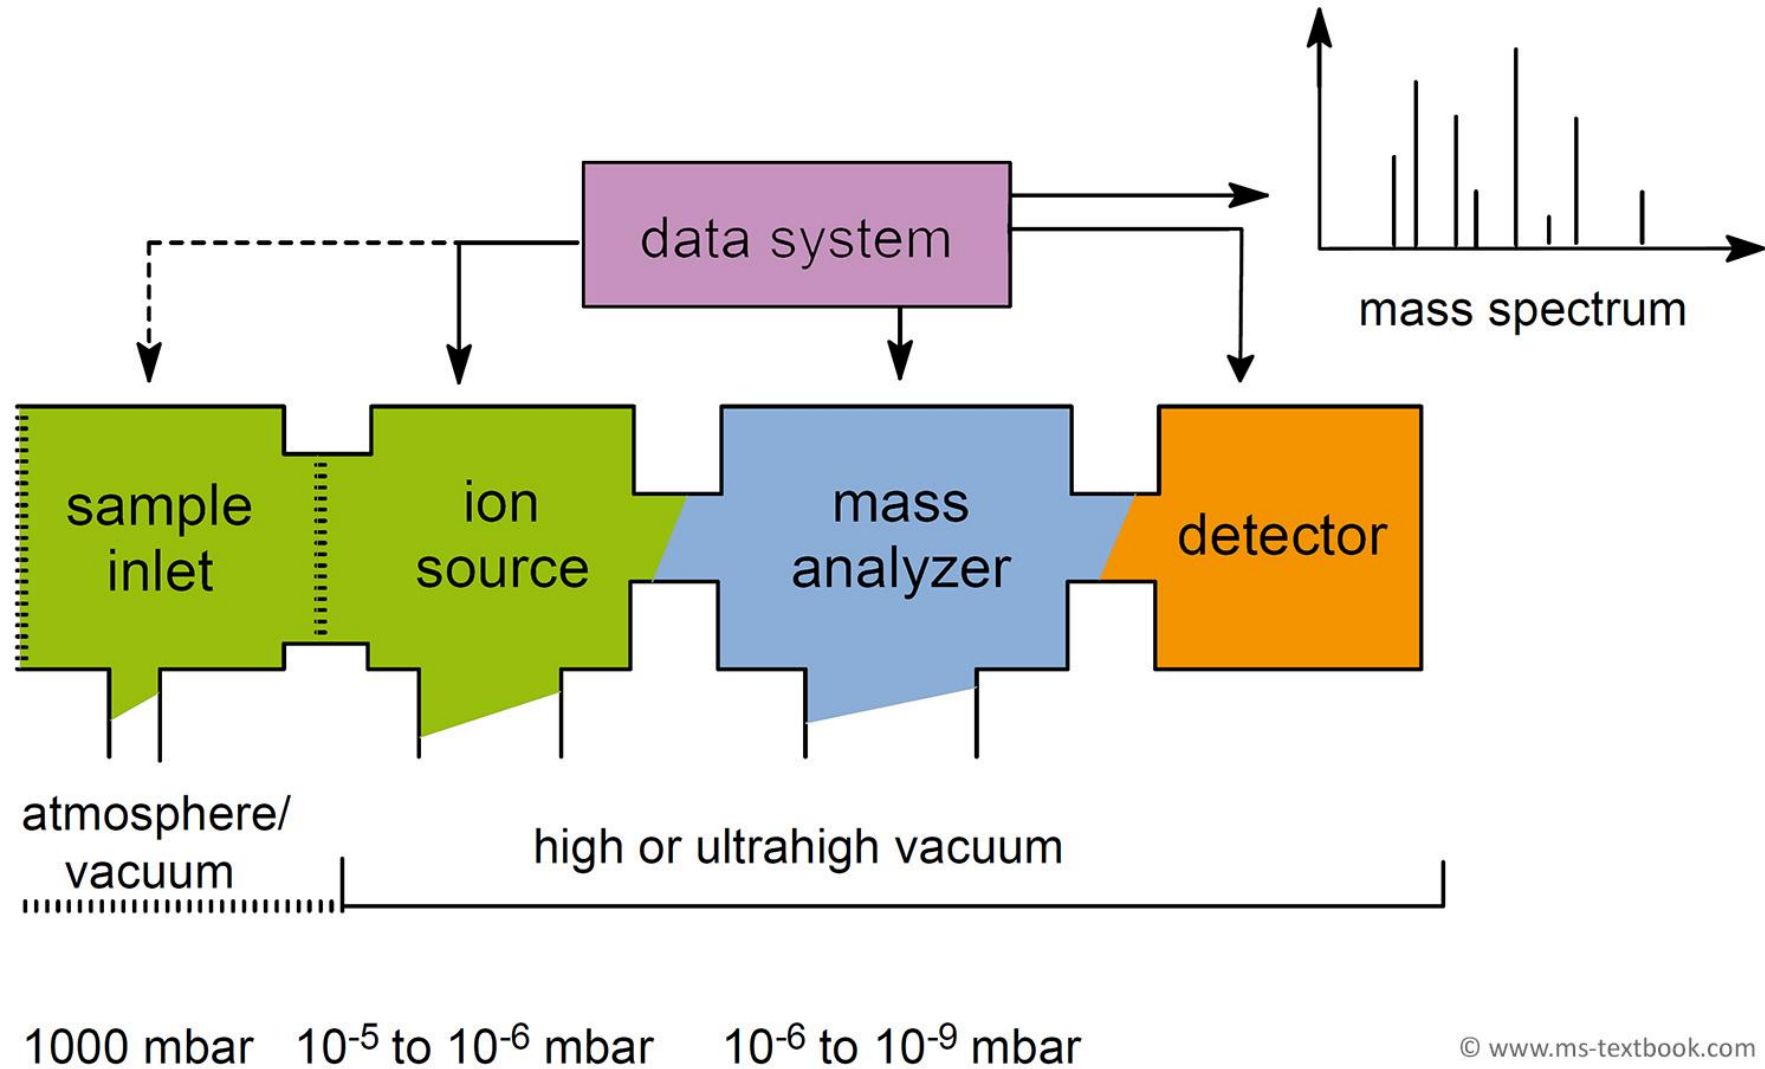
mass spectrum

data system

sample inlet

ion source

mass analyzer

detector

atmosphere/ vacuum

high or ultrahigh vacuum

1000 mbar $10^{-5}$ to $10^{-6}$ mbar $10^{-6}$ to $10^{-9}$ mbar

© www.ms-textbook.com